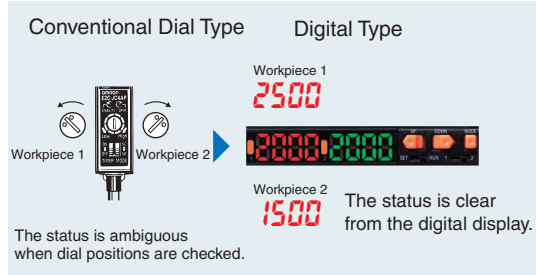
Conventional Dial Type

Workpiece 1

Workpiece 2

The status is ambiguous when dial positions are checked.

Digital Type

Workpiece 1

2500

2000 2000

UP DOWN MODE

SET RUN 1 2

Workpiece 2

1500

The status is clear from the digital display.